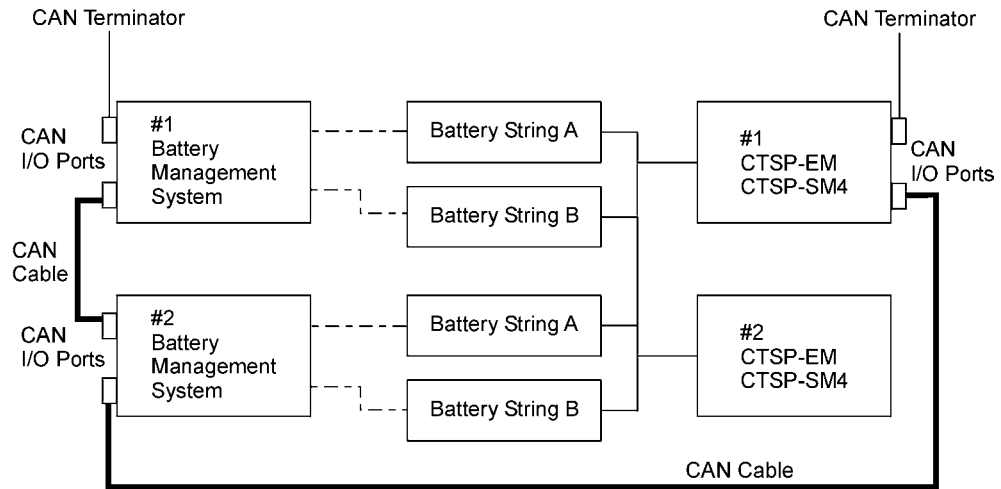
CAN Terminator

CAN I/O Ports

#1 Battery Management System

Battery String A

Battery String B

#1 CTSP-EM CTSP-SM4

CAN Terminator

CAN I/O Ports

CAN Cable

CAN I/O Ports

#2 Battery Management System

Battery String A

Battery String B

#2 CTSP-EM CTSP-SM4

CAN Cable